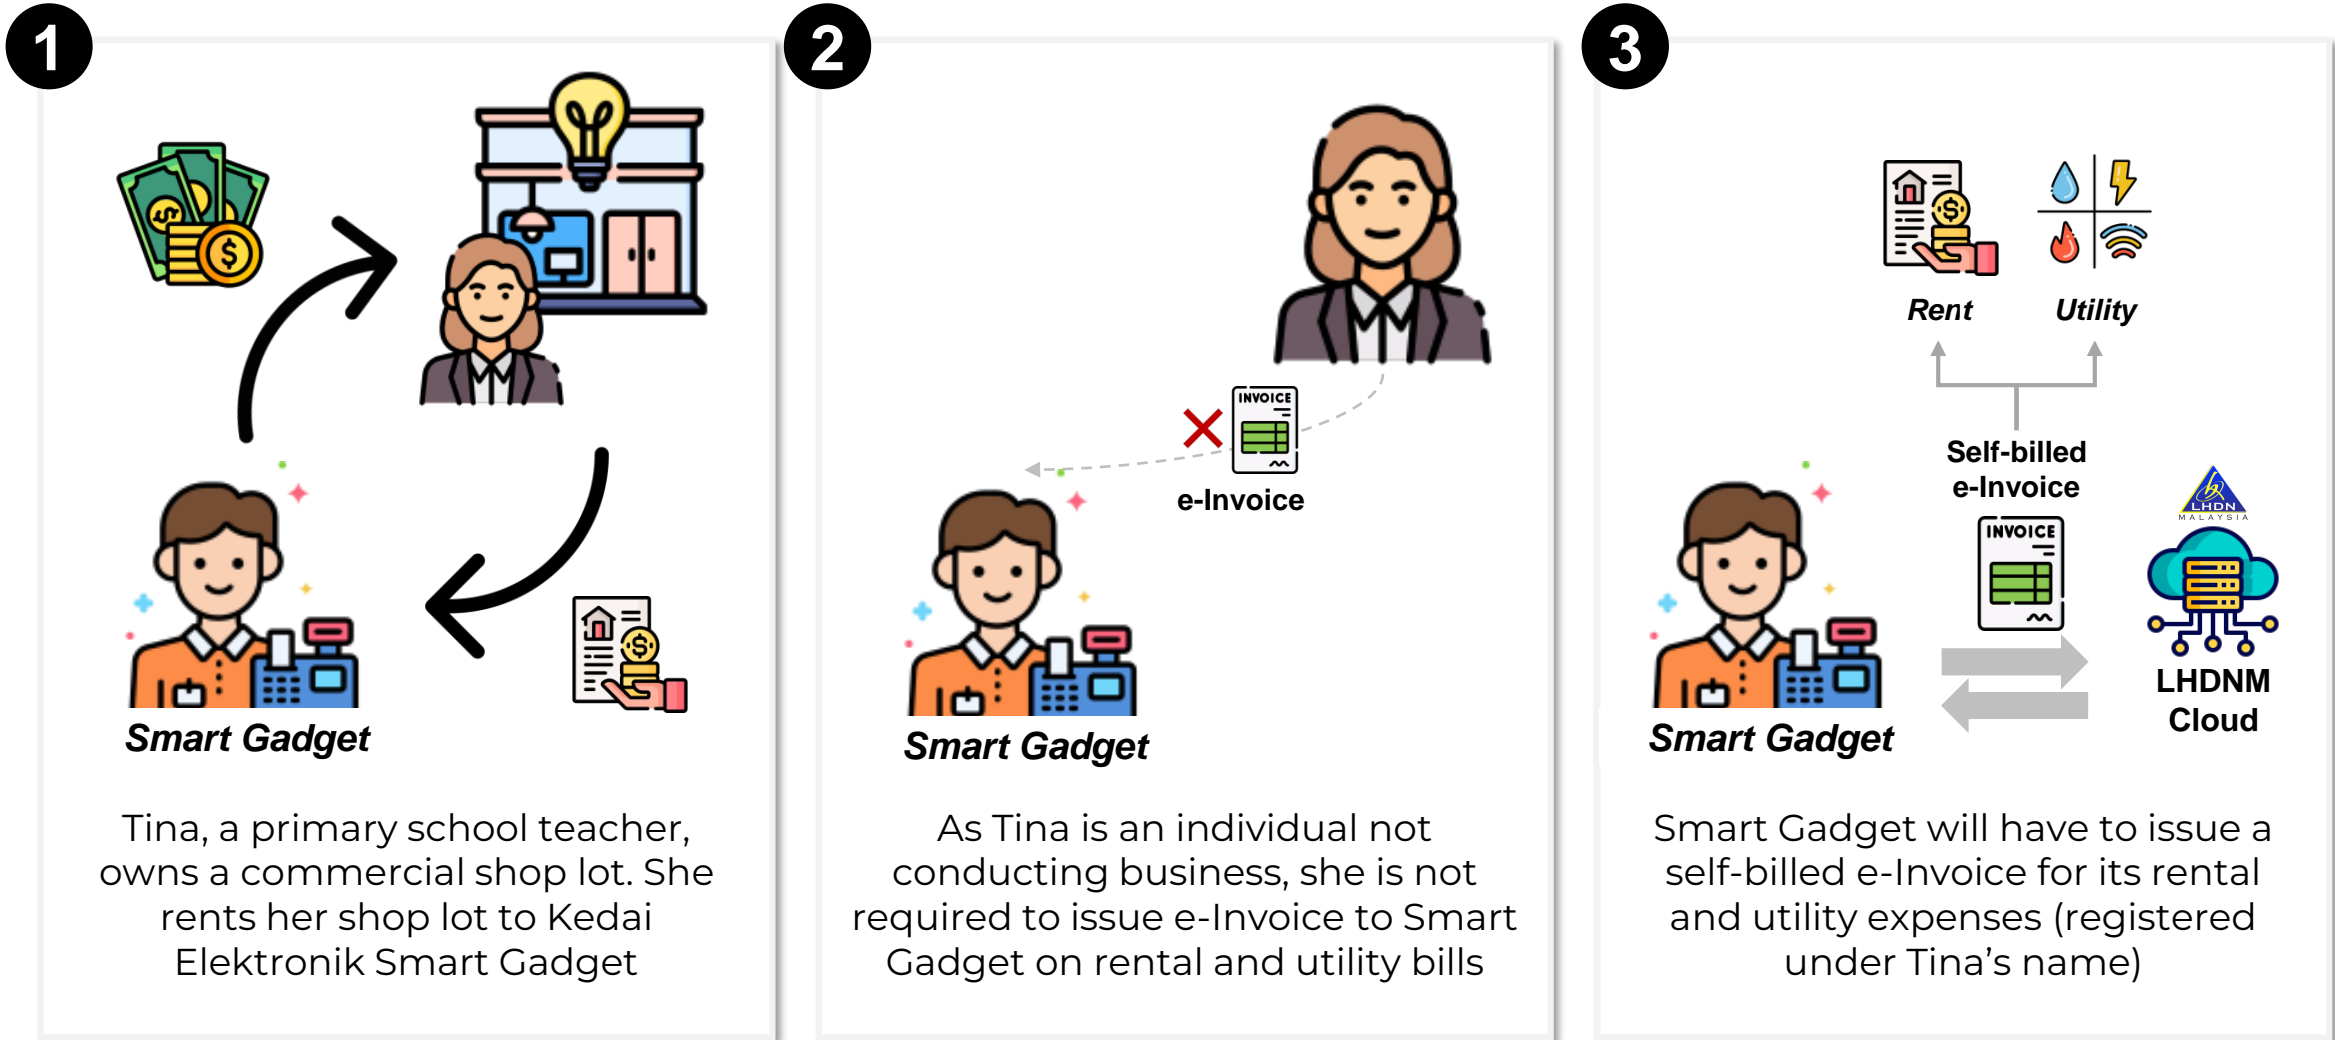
1

Smart Gadget

Tina, a primary school teacher, owns a commercial shop lot. She rents her shop lot to Kedai Elektronik Smart Gadget

2

INVOICE

e-Invoice

Smart Gadget

As Tina is an individual not conducting business, she is not required to issue e-Invoice to Smart Gadget on rental and utility bills

3

Rent

Utility

Self-billed e-Invoice

INVOICE

LHDN MALAYSIA

LHDNM Cloud

Smart Gadget

Smart Gadget will have to issue a self-billed e-Invoice for its rental and utility expenses (registered under Tina's name)